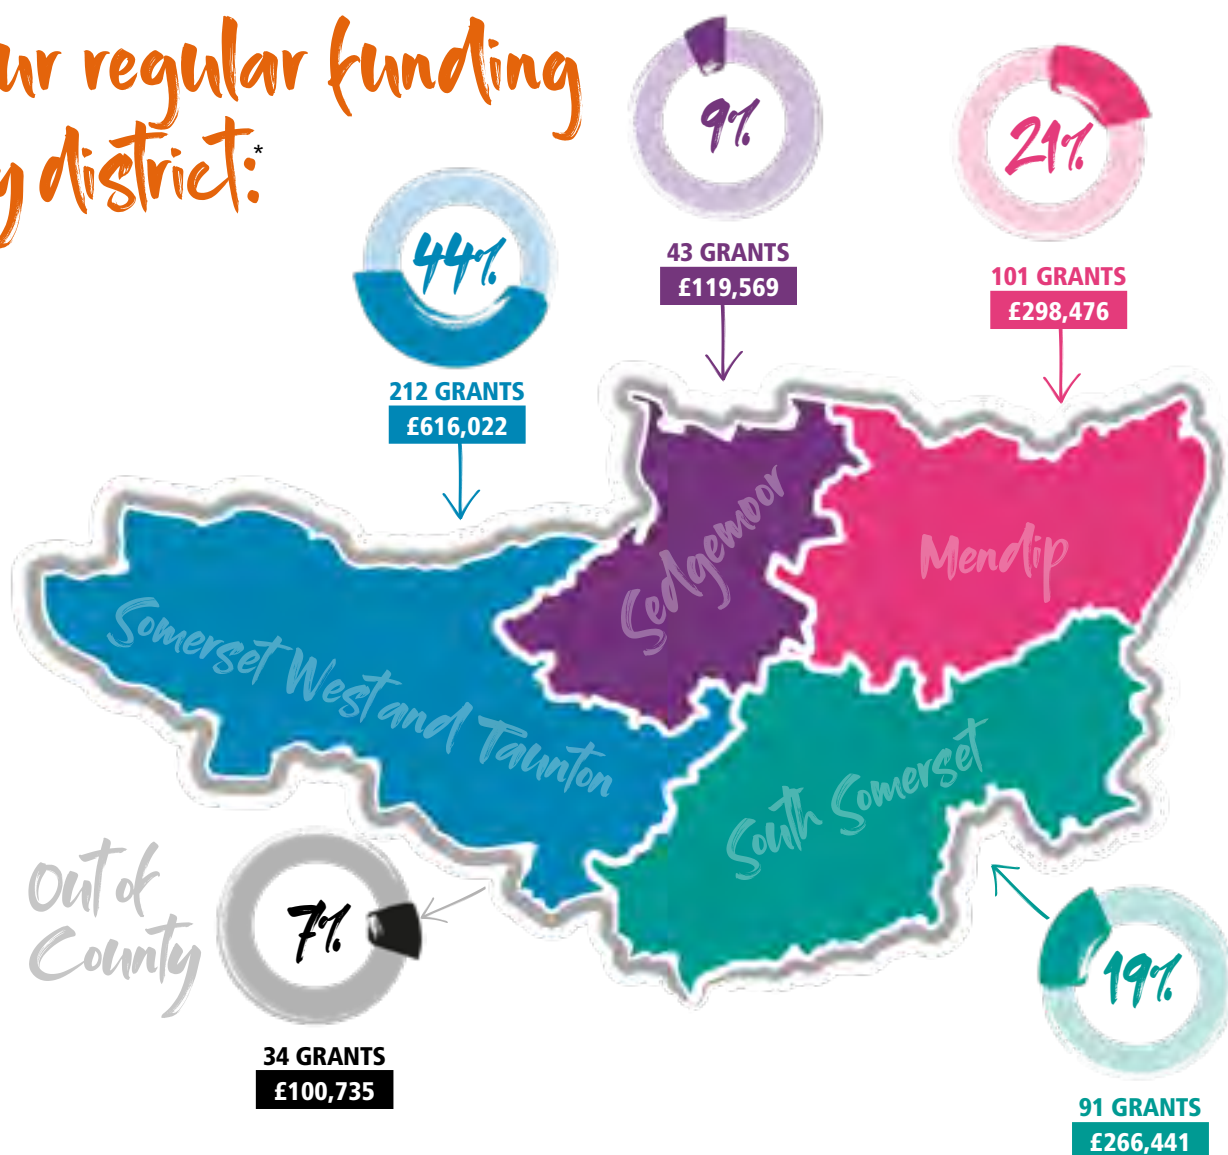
ur regular funding
y district:*

9%

43 GRANTS
£119,569

21%

101 GRANTS
£298,476

44%

212 GRANTS
£616,022

Sedgemoor

Mendip

Somerset West and Taunton

South Somerset

Out of County

7%

34 GRANTS
£100,735

19%

91 GRANTS
£266,441